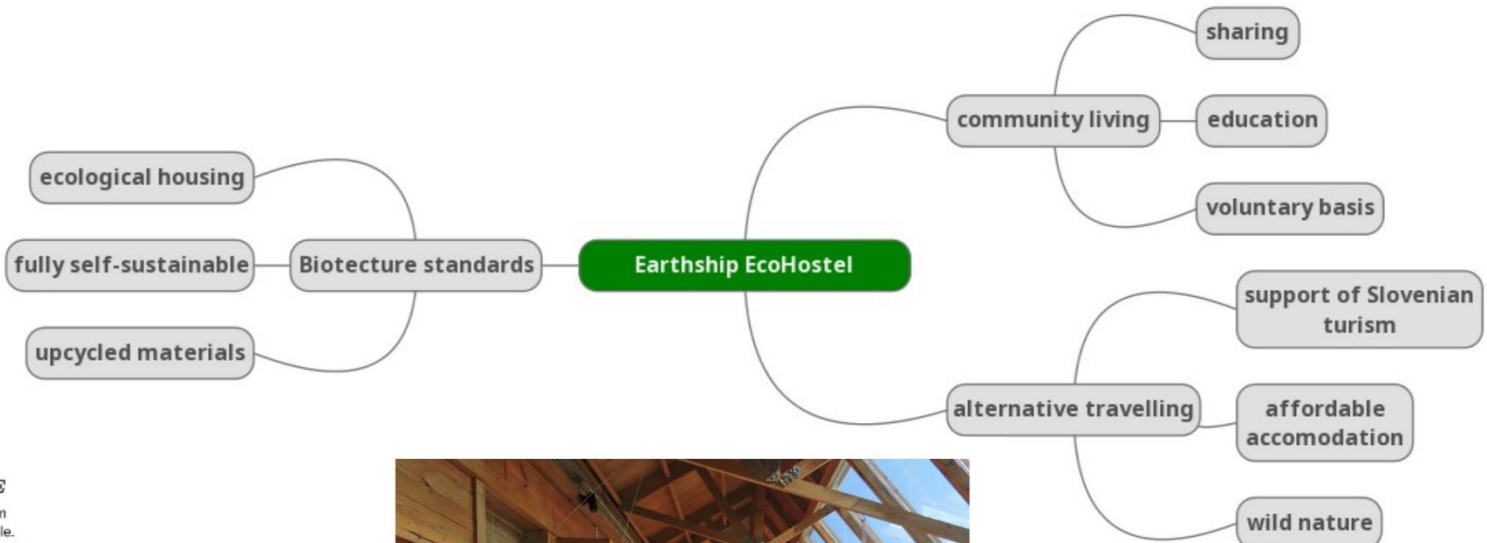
sharing

community living

education

voluntary basis

ecological housing

fully self-sustainable

Biotecture standards

Earthship EcoHostel

upcycled materials

support of Slovenian turism

alternative travelling

affordable accomodation

wild nature

E
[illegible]
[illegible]le.